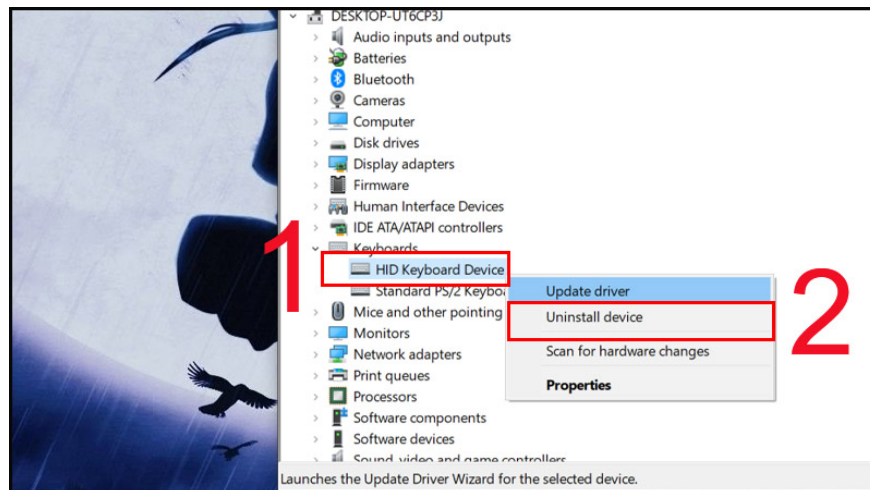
DESKTOP-UT6CP3J
Audio inputs and outputs
Batteries
Bluetooth
Cameras
Computer
Disk drives
Display adapters
Firmware
Human Interface Devices
IDE ATA/ATAPI controllers
Keyboards
HID Keyboard Device
Standard PS/2 Keybo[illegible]
Mice and other pointing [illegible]
Monitors
Network adapters
Print queues
Processors
Software components
Software devices
Sound, video and game controllers

1

Update driver
Uninstall device
Scan for hardware changes
Properties

2

Launches the Update Driver Wizard for the selected device.